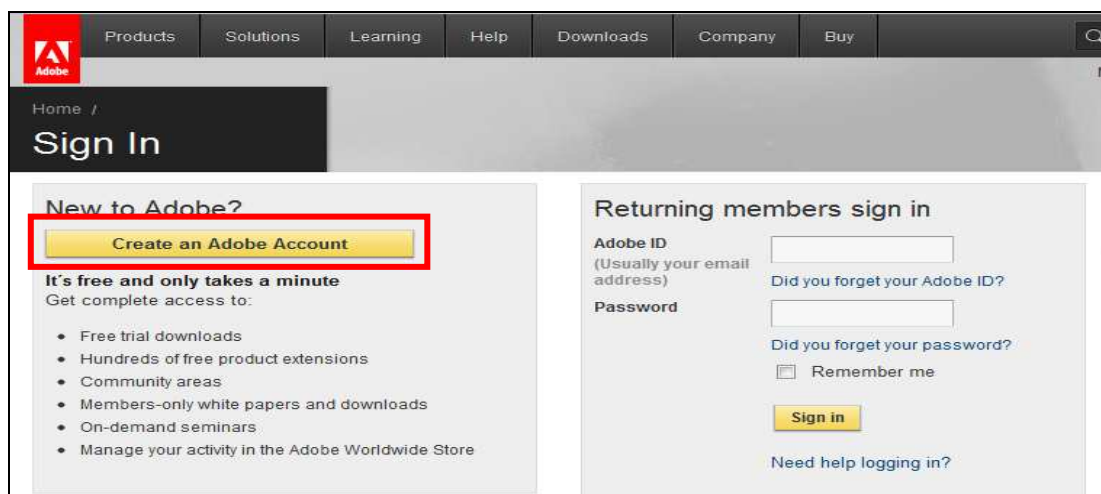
Adobe

Products Solutions Learning Help Downloads Company Buy

Home /

Sign In

New to Adobe?

Create an Adobe Account

It´s free and only takes a minute
Get complete access to:

- Free trial downloads
- Hundreds of free product extensions
- Community areas
- Members-only white papers and downloads
- On-demand seminars
- Manage your activity in the Adobe Worldwide Store

Returning members sign in

Adobe ID
(Usually your email address)

Did you forget your Adobe ID?

Password

Did you forget your password?

Remember me

Sign in

Need help logging in?